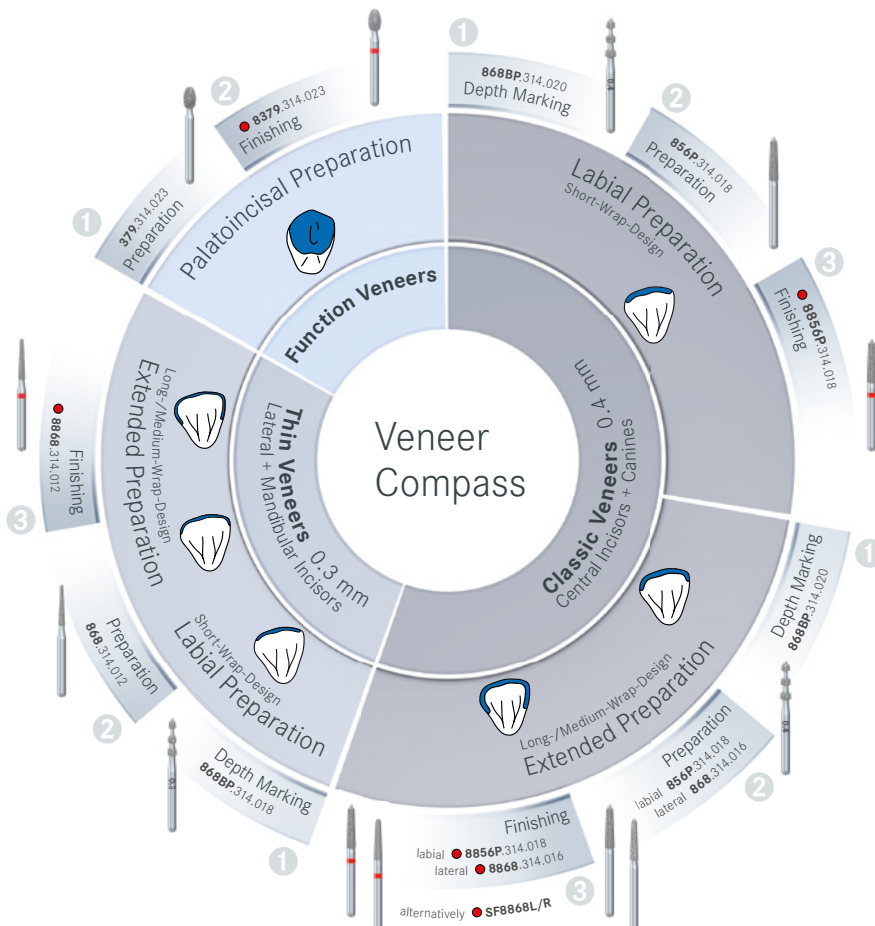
Veneer Compass

Function Veneers

Palatoincisal Preparation

1
379.314.023
Preparation

2
8379.314.023
Finishing

Classic Veneers 0.4 mm
Central Incisors + Canines

Labial Preparation
Short-Wrap-Design

1
868BP.314.020
Depth Marking

2
856P.314.018
Preparation

3
8856P.314.018
Finishing

Extended Preparation
Long-/Medium-Wrap-Design

1
Depth Marking
868BP.314.020

2
Preparation
labial 856P.314.018
lateral 868.314.016

3
Finishing
labial 8856P.314.018
lateral 8868.314.016
alternatively SF8868L/R

Thin Veneers 0.3 mm
Lateral + Mandibular Incisors

Labial Preparation
Short-Wrap-Design

1
Depth Marking
868BP.314.018

2
Preparation
868.314.012

Extended Preparation
Long-/Medium-Wrap-Design

3
Finishing
8868.314.012